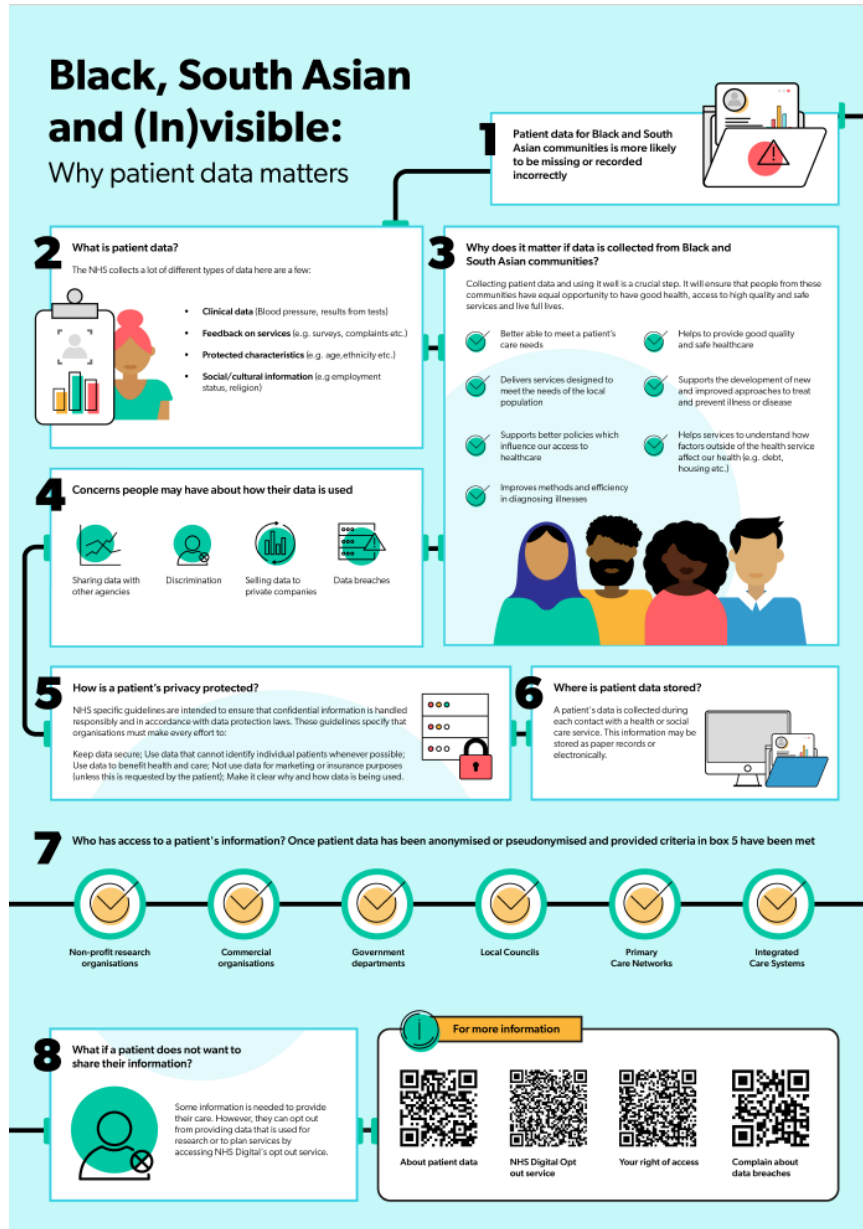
Black, South Asian and (In)visible:

Why patient data matters

1 Patient data for Black and South Asian communities is more likely to be missing or recorded incorrectly

2 What is patient data?

The NHS collects a lot of different types of data here are a few:

- **Clinical data** (Blood pressure, results from tests)
- **Feedback on services** (e.g. surveys, complaints etc.)
- **Protected characteristics** (e.g. age,ethnicity etc.)
- **Social/cultural information** (e.g employment status, religion)

3 Why does it matter if data is collected from Black and South Asian communities?

Collecting patient data and using it well is a crucial step. It will ensure that people from these communities have equal opportunity to have good health, access to high quality and safe services and live full lives.

Better able to meet a patient's care needs

Helps to provide good quality and safe healthcare

Delivers services designed to meet the needs of the local population

Supports the development of new and improved approaches to treat and prevent illness or disease

Supports better policies which influence our access to healthcare

Helps services to understand how factors outside of the health service affect our health (e.g. debt, housing etc.)

Improves methods and efficiency in diagnosing illnesses

4 Concerns people may have about how their data is used

Sharing data with other agencies

Discrimination

Selling data to private companies

Data breaches

5 How is a patient's privacy protected?

NHS specific guidelines are intended to ensure that confidential information is handled responsibly and in accordance with data protection laws. These guidelines specify that organisations must make every effort to:

Keep data secure; Use data that cannot identify individual patients whenever possible; Use data to benefit health and care; Not use data for marketing or insurance purposes (unless this is requested by the patient); Make it clear why and how data is being used.

6 Where is patient data stored?

A patient's data is collected during each contact with a health or social care service. This information may be stored as paper records or electronically.

7 Who has access to a patient's information? Once patient data has been anonymised or pseudonymised and provided criteria in box 5 have been met

Non-profit research organisations

Commercial organisations

Government departments

Local Councils

Primary Care Networks

Integrated Care Systems

8 What if a patient does not want to share their information?

Some information is needed to provide their care. However, they can opt out from providing data that is used for research or to plan services by accessing NHS Digital's opt out service.

For more information

About patient data

NHS Digital Opt out service

Your right of access

Complain about data breaches